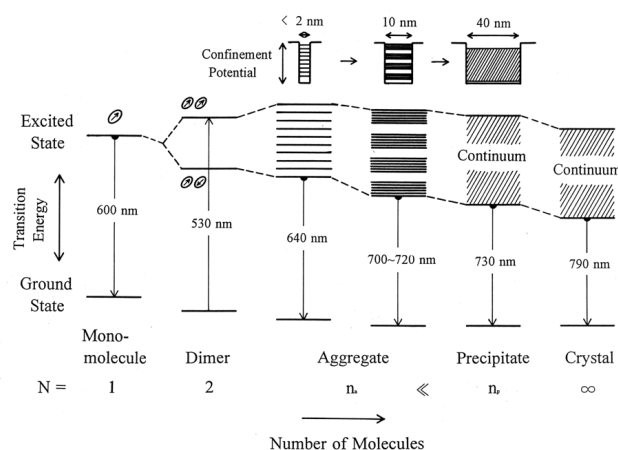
< 2 nm
10 nm
40 nm
Confinement Potential

Excited State

Transition Energy

Ground State

600 nm
530 nm
640 nm
700~720 nm
Continuum
730 nm
Continuum
790 nm

Mono-molecule
Dimer
Aggregate
Precipitate
Crystal

N = 1 2 $n_a$ $\ll$ $n_p$ $\infty$

Number of Molecules